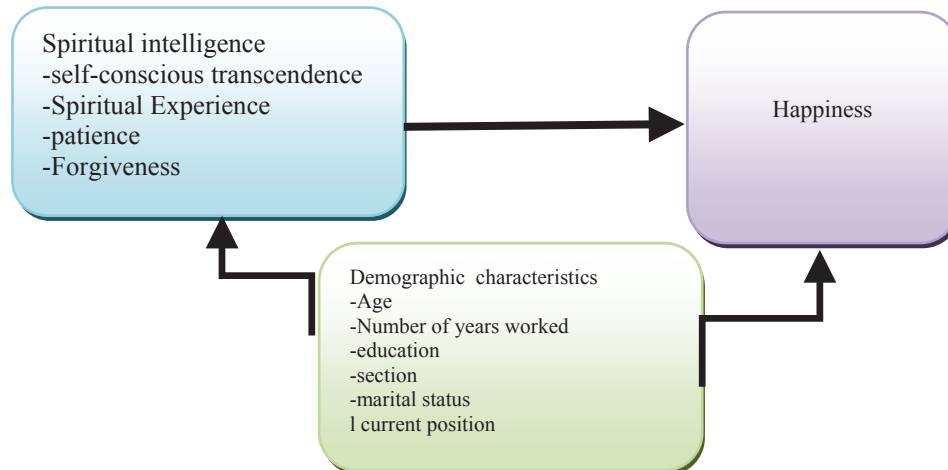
Spiritual intelligence
-self-conscious transcendence
-Spiritual Experience
-patience
-Forgiveness

Happiness

Demographic characteristics
-Age
-Number of years worked
-education
-section
-marital status
l current position